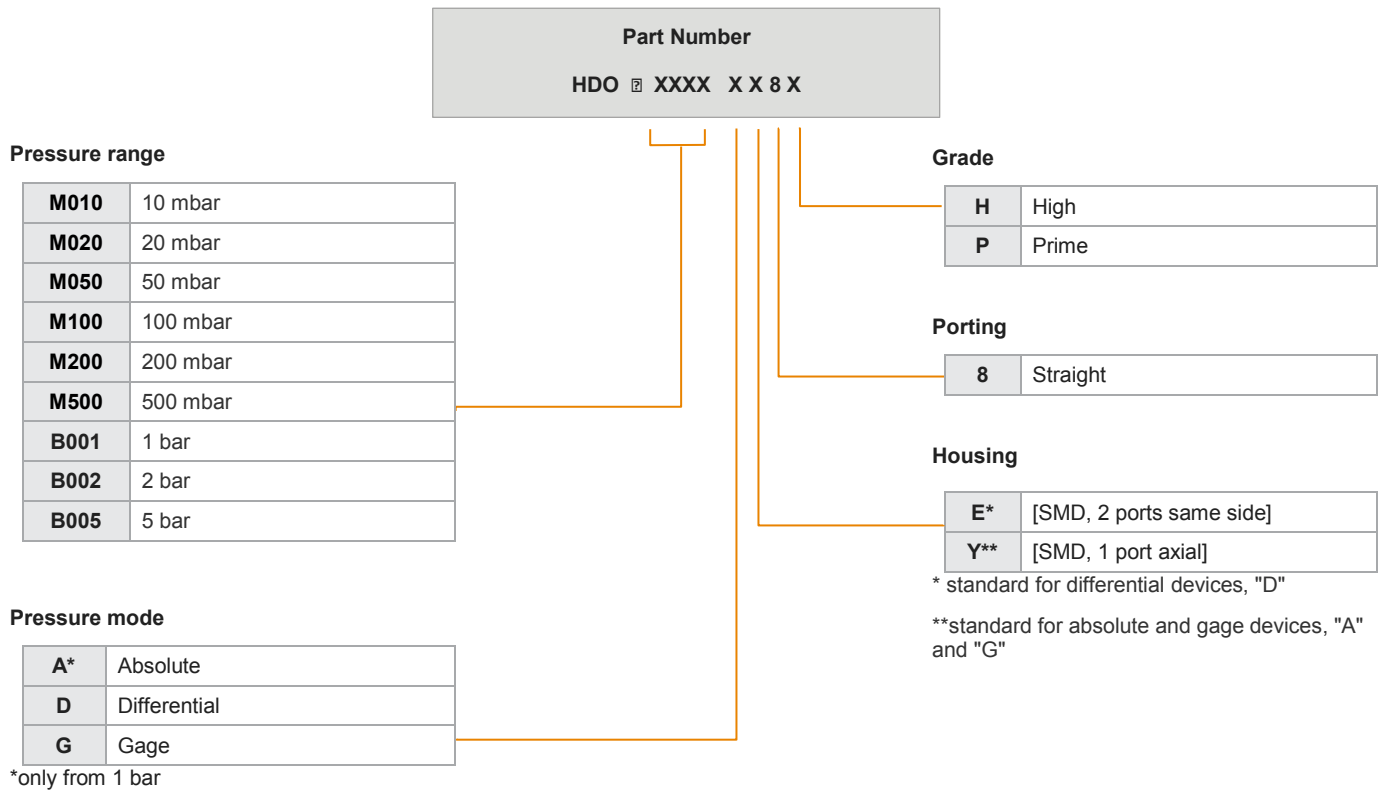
Part Number

HDO ? XXXX X X 8 X

Pressure range

| M010 | 10 mbar |
|---|---|
| M020 | 20 mbar |
| M050 | 50 mbar |
| M100 | 100 mbar |
| M200 | 200 mbar |
| M500 | 500 mbar |
| B001 | 1 bar |
| B002 | 2 bar |
| B005 | 5 bar |

Pressure mode

| A* | Absolute |
|---|---|
| D | Differential |
| G | Gage |

*only from 1 bar

Grade

| H | High |
|---|---|
| P | Prime |

Porting

| 8 | Straight |
|---|---|

Housing

| E* | [SMD, 2 ports same side] |
|---|---|
| Y** | [SMD, 1 port axial] |

* standard for differential devices, "D"

**standard for absolute and gage devices, "A" and "G"